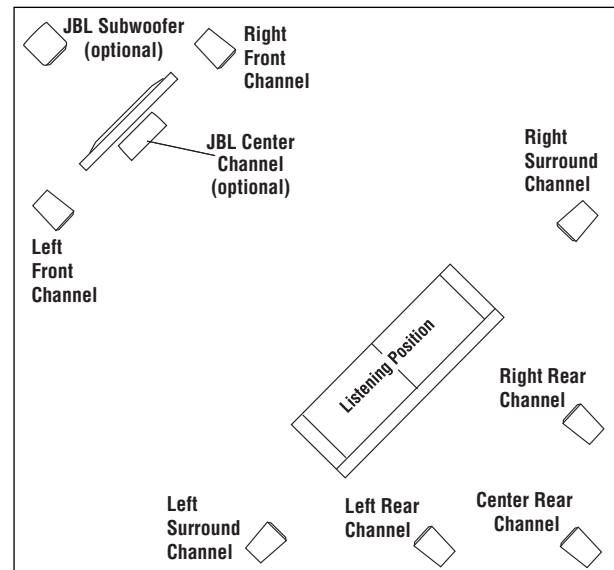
JBL Subwoofer (optional)

Right Front Channel

JBL Center Channel (optional)

Right Surround Channel

Left Front Channel

Listening Position

Right Rear Channel

Left Surround Channel

Left Rear Channel

Center Rear Channel